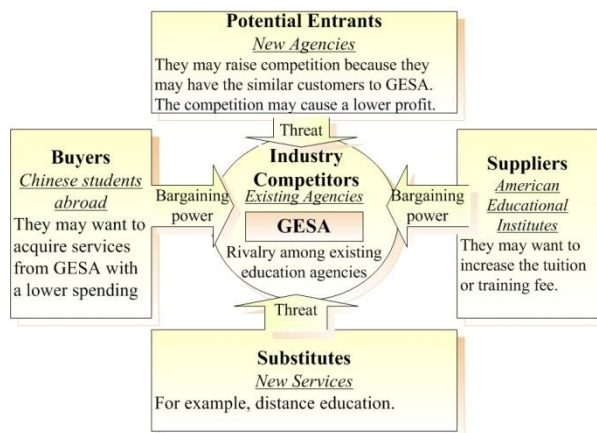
Potential Entrants
New Agencies
They may raise competition because they may have the similar customers to GESA. The competition may cause a lower profit.

Threat

Buyers
Chinese students abroad
They may want to acquire services from GESA with a lower spending

Bargaining power

Industry Competitors
Existing Agencies
GESA
Rivalry among existing education agencies

Bargaining power

Suppliers
American Educational Institutes
They may want to increase the tuition or training fee.

Threat

Substitutes
New Services
For example, distance education.